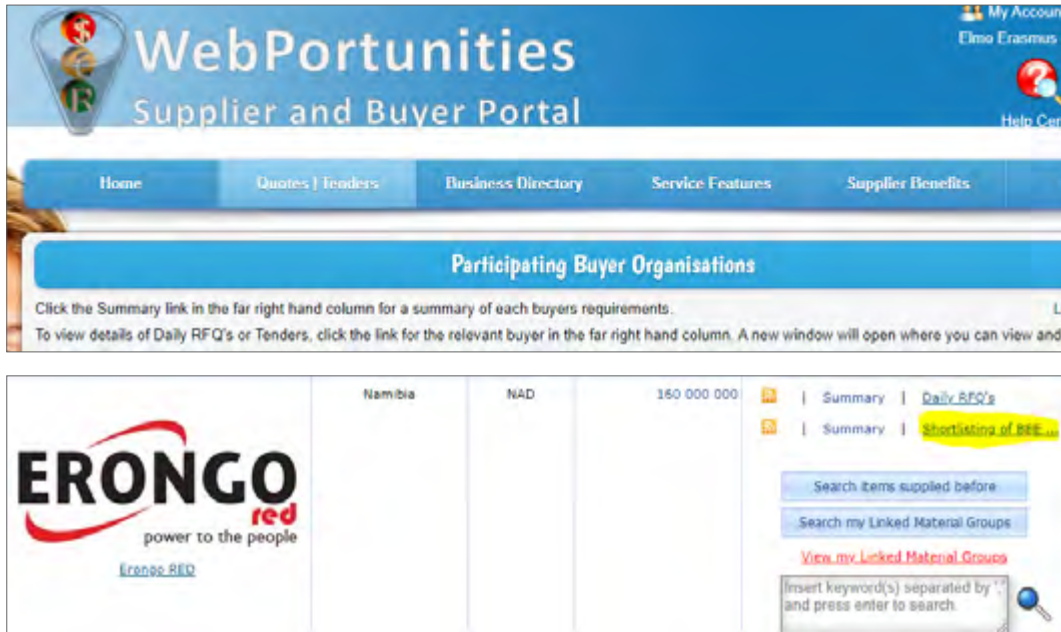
WebPortunities
Supplier and Buyer Portal

My Accoun
Elmo Erasmus
Help Cen

Home | Quotes | Tenders | Business Directory | Service Features | Supplier Benefits

Participating Buyer Organisations

Click the Summary link in the far right hand column for a summary of each buyers requirements.
To view details of Daily RFQ's or Tenders, click the link for the relevant buyer in the far right hand column. A new window will open where you can view and

ERONGO red
power to the people
Erongo RED

| Namibia | NAD | 160 000 000 | \| Summary \| Daily RFQ's |
|---|---|---|---|
| | | | \| Summary \| Shortlisting of BBE ... |

Search items supplied before
Search my Linked Material Groups
View my Linked Material Groups
Insert keyword(s) separated by ',' and press enter to search.